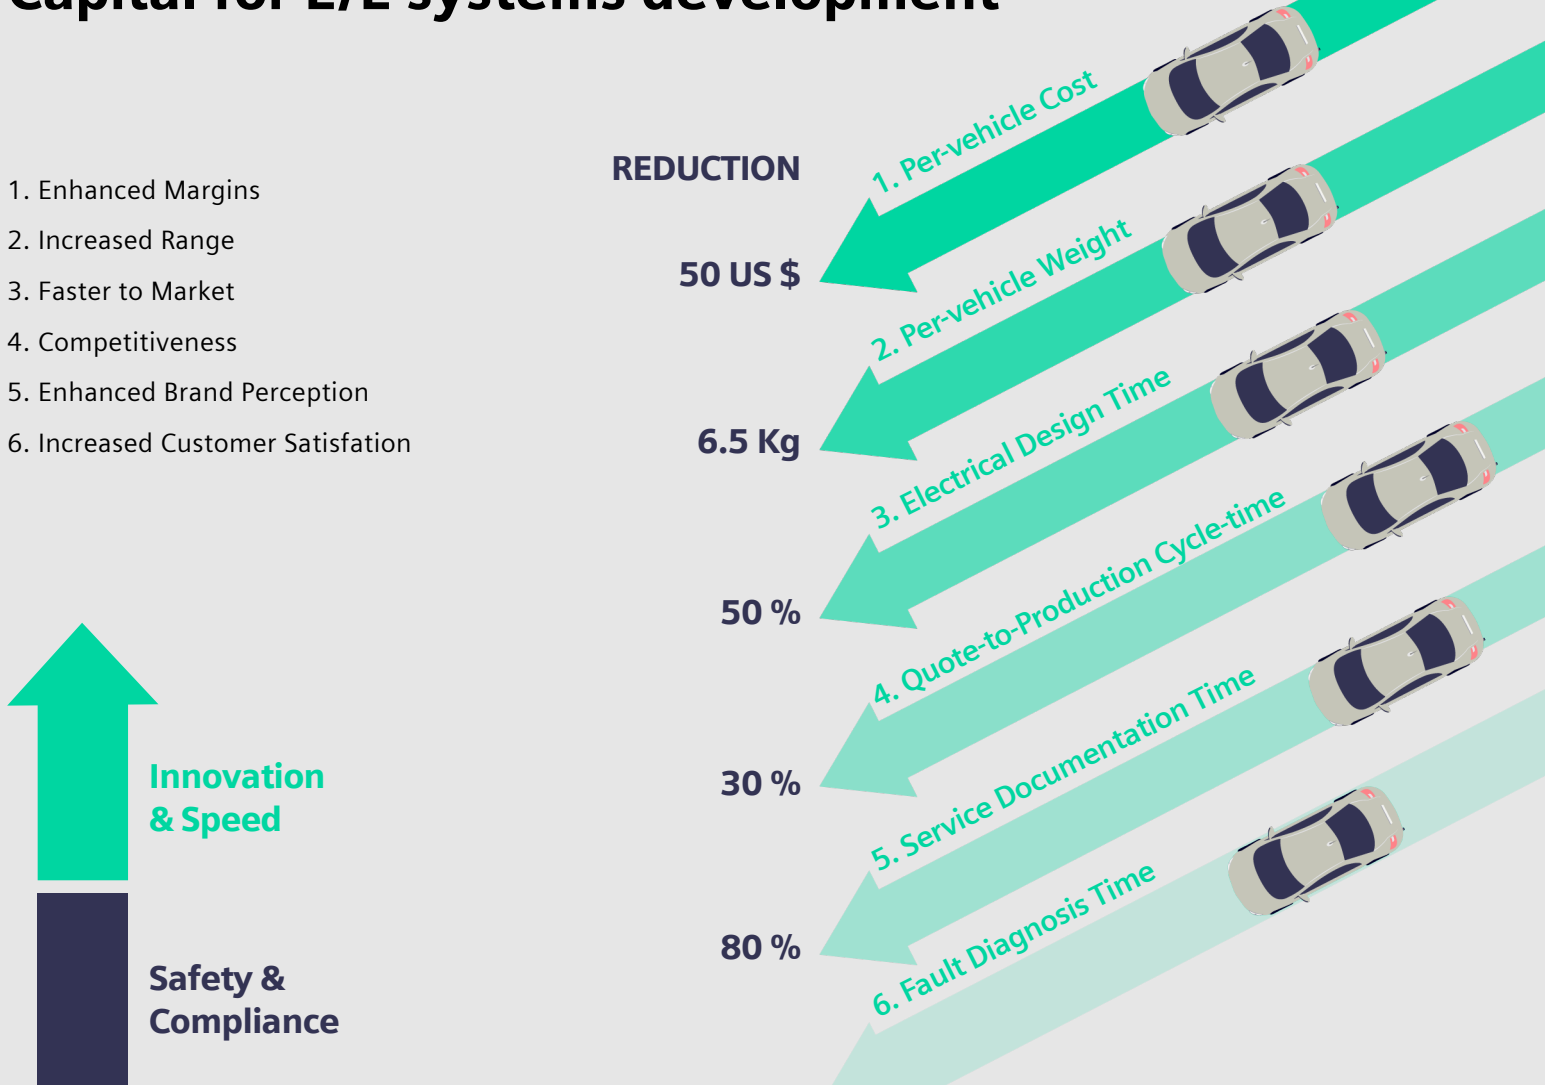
Capital for E/E systems development

1. Enhanced Margins
2. Increased Range
3. Faster to Market
4. Competitiveness
5. Enhanced Brand Perception
6. Increased Customer Satisfation

REDUCTION

50 US $
6.5 Kg
50 %
30 %
80 %

1. Per-vehicle Cost
2. Per-vehicle Weight
3. Electrical Design Time
4. Quote-to-Production Cycle-time
5. Service Documentation Time
6. Fault Diagnosis Time

Innovation & Speed

Safety & Compliance